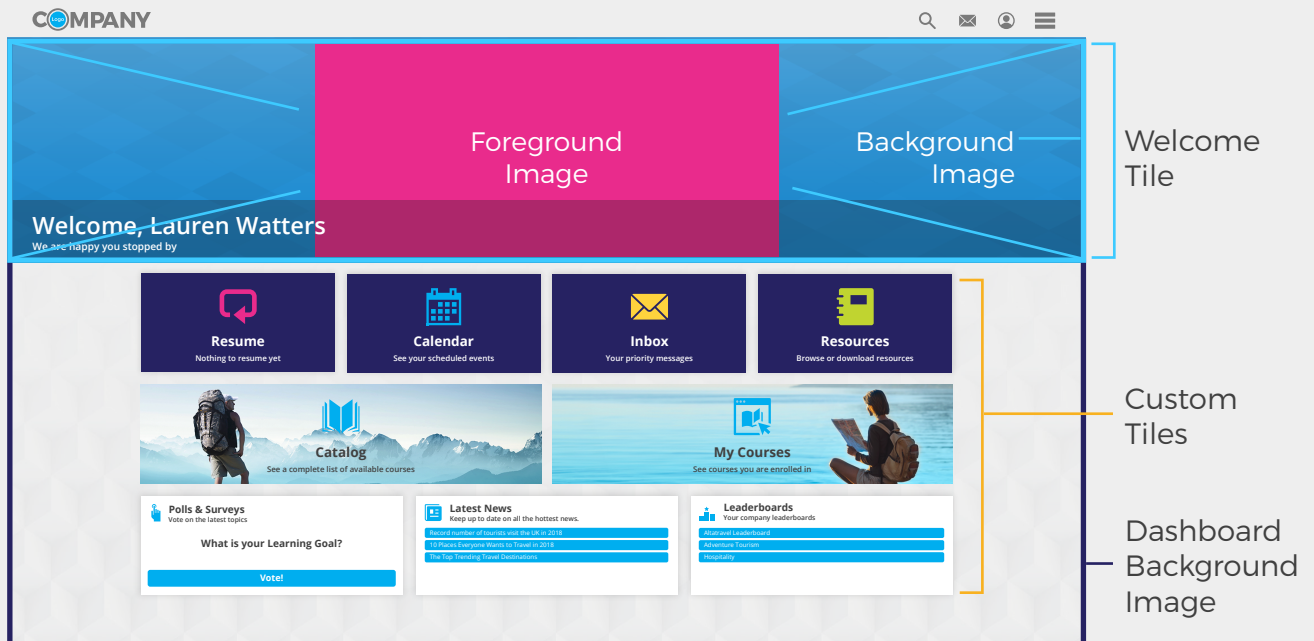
C Logo MPANY

Foreground Image

Background Image

Welcome, Lauren Watters
We are happy you stopped by

Welcome Tile

Resume
Nothing to resume yet

Calendar
See your scheduled events

Inbox
Your priority messages

Resources
Browse or download resources

Catalog
See a complete list of available courses

My Courses
See courses you are enrolled in

Custom Tiles

Polls & Surveys
Vote on the latest topics

What is your Learning Goal?

Vote!

Latest News
Keep up to date on all the hottest news.

Record number of tourists visit the UK in 2018
10 Places Everyone Wants to Travel in 2018
The Top Trending Travel Destinations

Leaderboards
Your company leaderboards

Alltatravel Leaderboard
Adventure Tourism
Hospitality

Dashboard Background Image